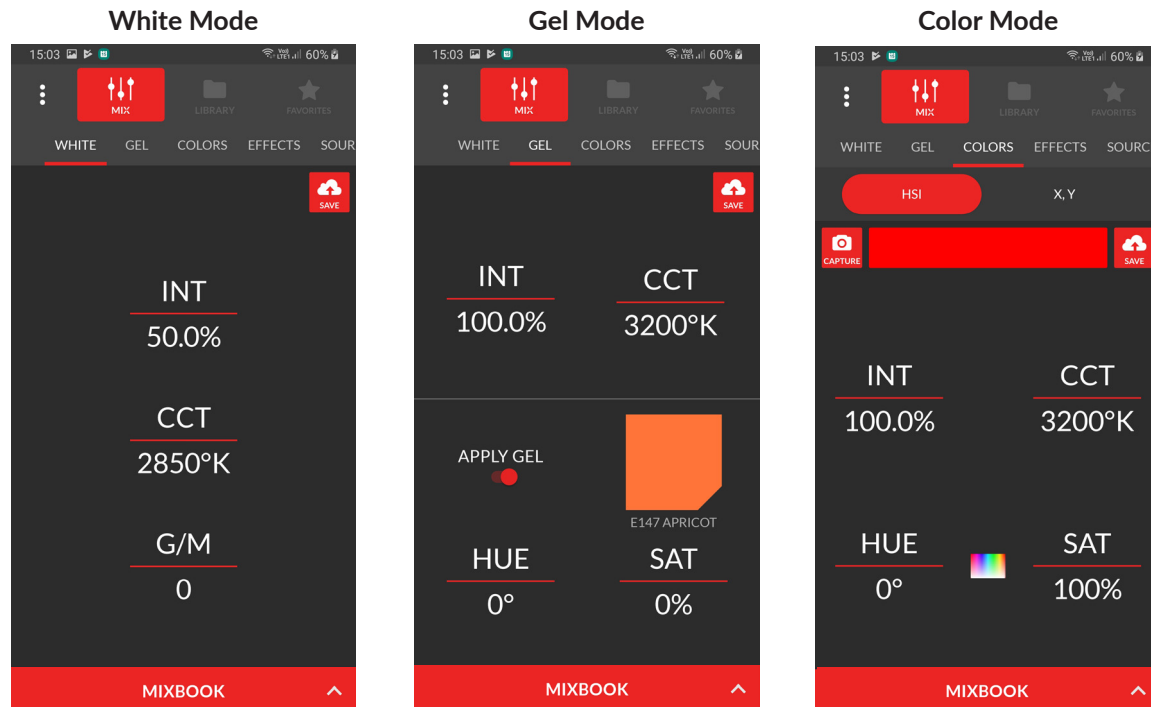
White Mode

15:03 60%

MIX LIBRARY FAVORITES

WHITE GEL COLORS EFFECTS SOUR

SAVE

INT
50.0%

CCT
2850°K

G/M
0

MIXBOOK

Gel Mode

15:03 60%

MIX LIBRARY FAVORITES

WHITE GEL COLORS EFFECTS SOUR

SAVE

INT
100.0%

CCT
3200°K

APPLY GEL

E147 APRICOT

HUE
0°

SAT
0%

MIXBOOK

Color Mode

15:03 60%

MIX LIBRARY FAVORITES

WHITE GEL COLORS EFFECTS SOURC

HSI X, Y

CAPTURE SAVE

INT
100.0%

CCT
3200°K

HUE
0°

SAT
100%

MIXBOOK